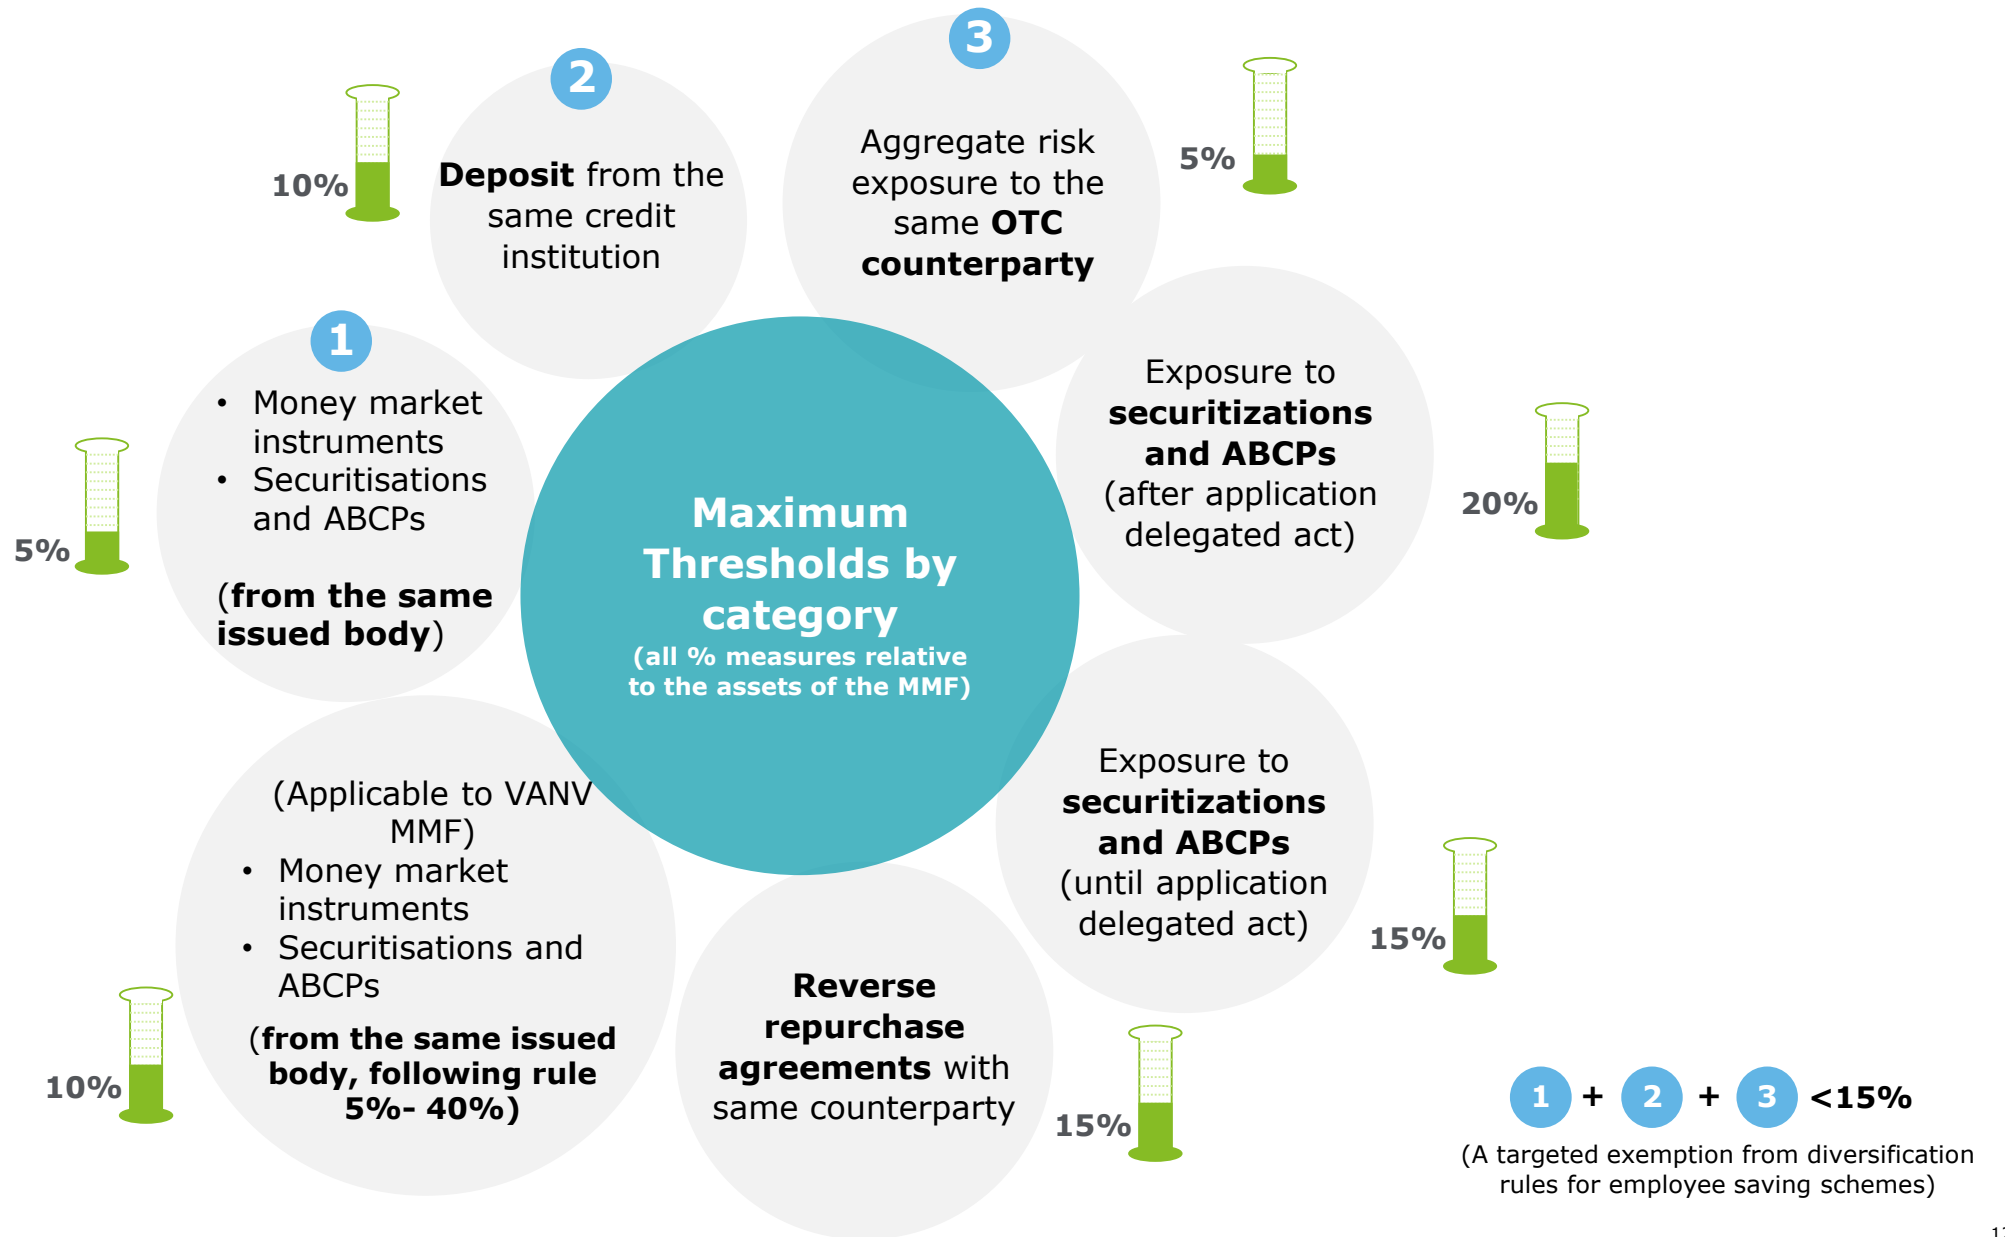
Maximum Thresholds by category
(all % measures relative to the assets of the MMF)

2
Deposit from the same credit institution
10%

3
Aggregate risk exposure to the same OTC counterparty
5%

1
• Money market instruments
• Securitisations and ABCPs

(from the same issued body)
5%

Exposure to securitizations and ABCPs (after application delegated act)
20%

Exposure to securitizations and ABCPs (until application delegated act)
15%

(Applicable to VANV MMF)
• Money market instruments
• Securitisations and ABCPs
(from the same issued body, following rule 5%- 40%)
10%

Reverse repurchase agreements with same counterparty
15%

1 + 2 + 3 <15%
(A targeted exemption from diversification rules for employee saving schemes)